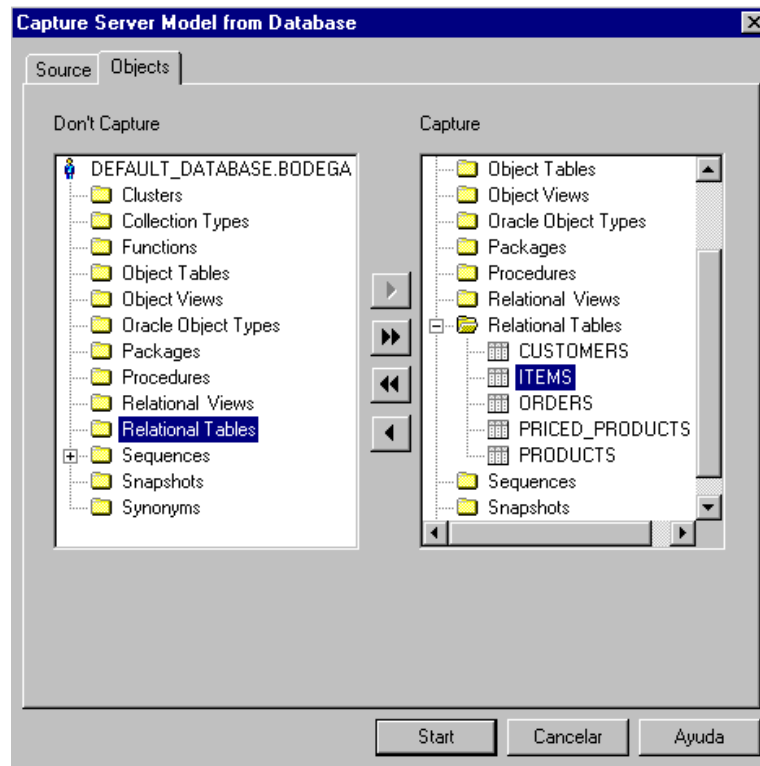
Capture Server Model from Database

Source | Objects

Don't Capture

DEFAULT_DATABASE.BODEGA
Clusters
Collection Types
Functions
Object Tables
Object Views
Oracle Object Types
Packages
Procedures
Relational Views
Relational Tables
Sequences
Snapshots
Synonyms

Capture

Object Tables
Object Views
Oracle Object Types
Packages
Procedures
Relational Views
Relational Tables
CUSTOMERS
ITEMS
ORDERS
PRICED_PRODUCTS
PRODUCTS
Sequences
Snapshots

Start | Cancelar | Ayuda